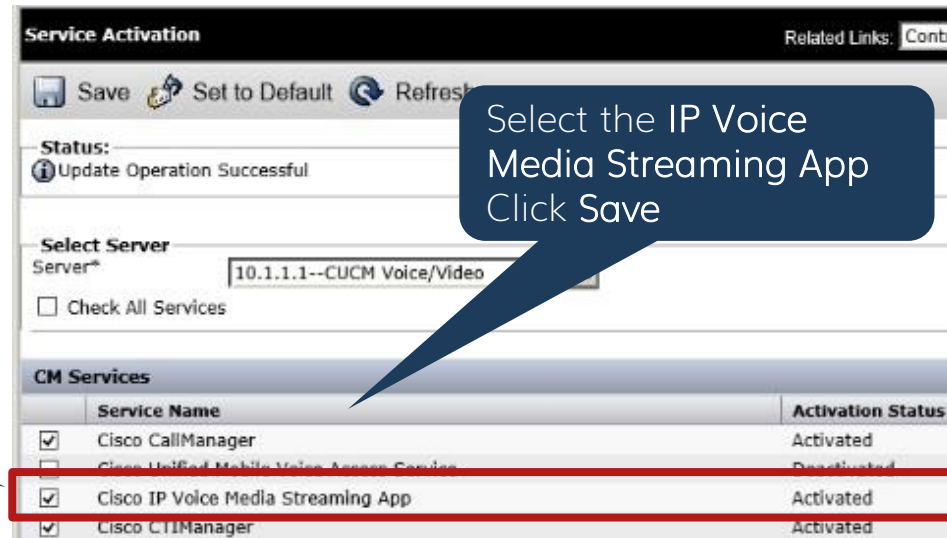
Service Activation

Related Links: Cont

Save Set to Default Refres

Select the IP Voice Media Streaming App
Click Save

Status:
Update Operation Successful

Select Server
Server* 10.1.1.1--CUCM Voice/Video

Check All Services

CM Services

| | Service Name | Activation Status |
|---|---|---|
| ☑ | Cisco CallManager | Activated |
| ☐ | Cisco Unified Mobile Voice Access Service | Deactivated |
| ☑ | Cisco IP Voice Media Streaming App | Activated |
| ☑ | Cisco CTIManager | Activated |